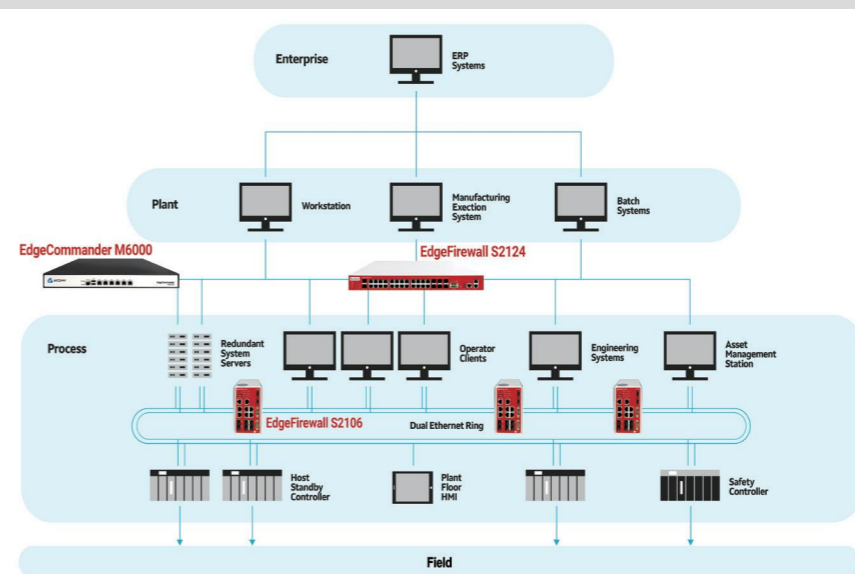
Enterprise

ERP Systems

Plant

Workstation

Manufacturing Exection System

Batch Systems

EdgeCommander M6000

EdgeFirewall S2124

Process

Redundant System Servers

Operator Clients

Engineering Systems

Asset Management Station

EdgeFirewall S2106

Dual Ethernet Ring

Host Standby Controller

Plant Floor HMI

Safety Controller

Field